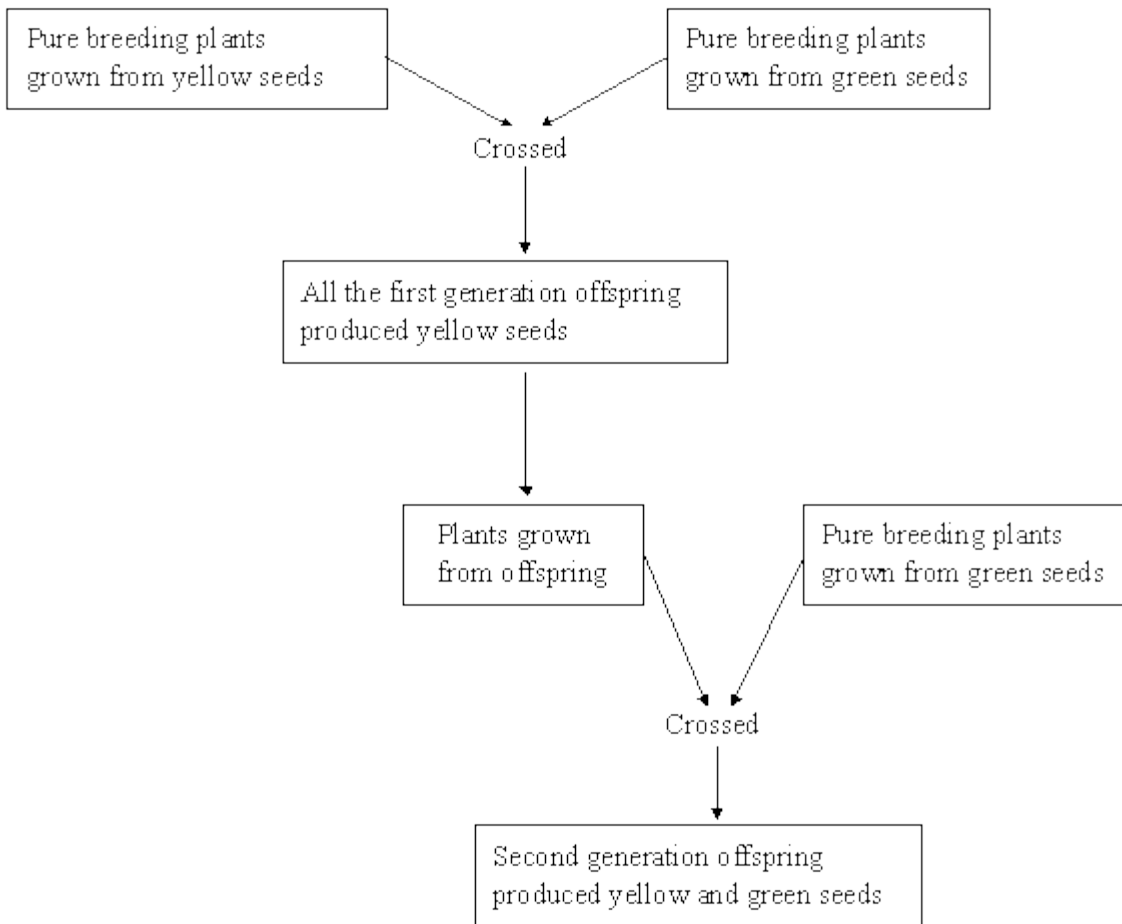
Pure breeding plants grown from yellow seeds

Pure breeding plants grown from green seeds

Crossed

All the first generation offspring produced yellow seeds

Plants grown from offspring

Pure breeding plants grown from green seeds

Crossed

Second generation offspring produced yellow and green seeds